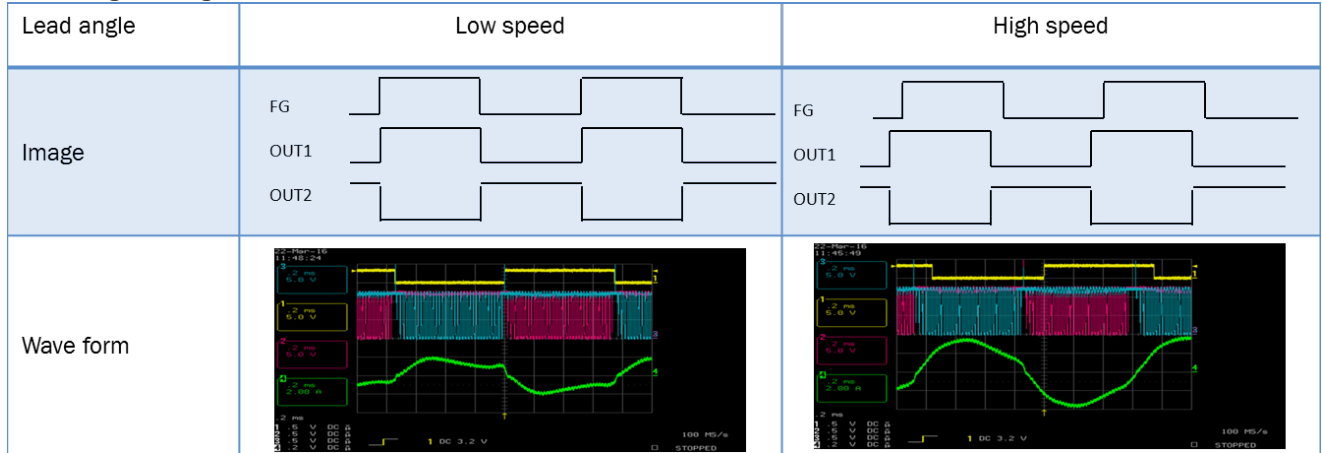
| Lead angle | Low speed | High speed |
|---|---|---|
| Image | FG<br>OUT1<br>OUT2 | FG<br>OUT1<br>OUT2 |
| Wave form | 22-Mar-16 11:48:24<br>3 .2 ms 5.0 V<br>1 .2 ms 5.0 V<br>2 .2 ms 5.0 V<br>4 .2 ms 2.00 A<br>.2 ms<br>1 .5 V DC<br>2 .5 V DC<br>3 .5 V DC<br>4 .2 V DC<br>1 DC 3.2 V<br>100 MS/s<br>STOPPED | 22-Mar-16 11:45:49<br>3 .2 ms 5.0 V<br>1 .2 ms 5.0 V<br>2 .2 ms 5.0 V<br>4 .2 ms 2.00 A<br>.2 ms<br>1 .5 V DC<br>2 .5 V DC<br>3 .5 V DC<br>4 .2 V DC<br>1 DC 3.2 V<br>100 MS/s<br>STOPPED |